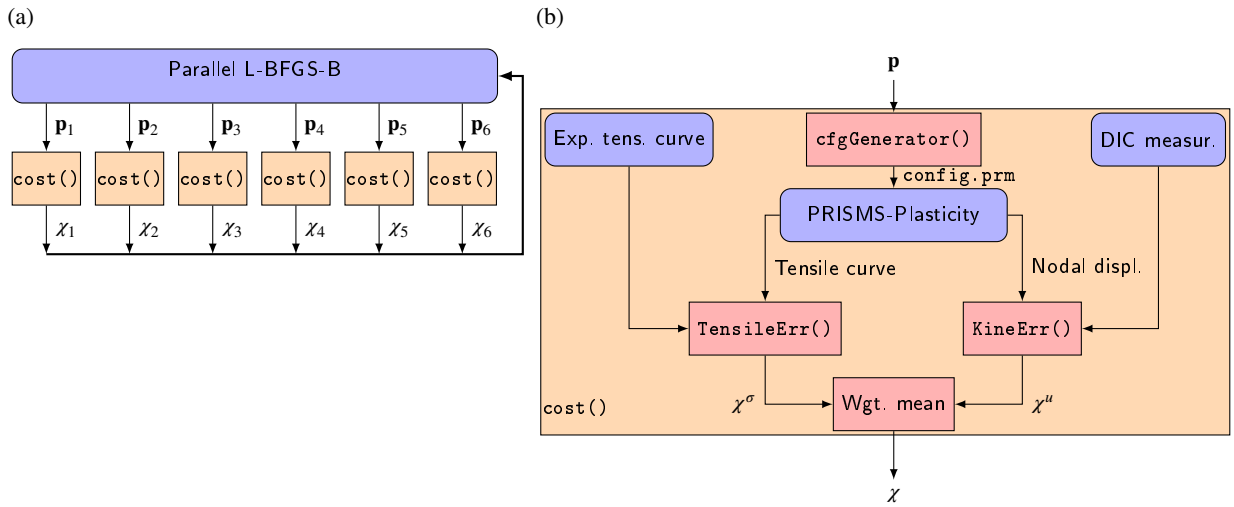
(a)

Parallel L-BFGS-B

$\mathbf{p}_1$ $\mathbf{p}_2$ $\mathbf{p}_3$ $\mathbf{p}_4$ $\mathbf{p}_5$ $\mathbf{p}_6$

cost() cost() cost() cost() cost() cost()

$\chi_1$ $\chi_2$ $\chi_3$ $\chi_4$ $\chi_5$ $\chi_6$

(b)

$\mathbf{p}$

Exp. tens. curve

cfgGenerator()

DIC measur.

config.prm

PRISMS-Plasticity

Tensile curve

Nodal displ.

TensileErr()

KineErr()

cost()

$\chi^\sigma$

Wgt. mean

$\chi^u$

$\chi$